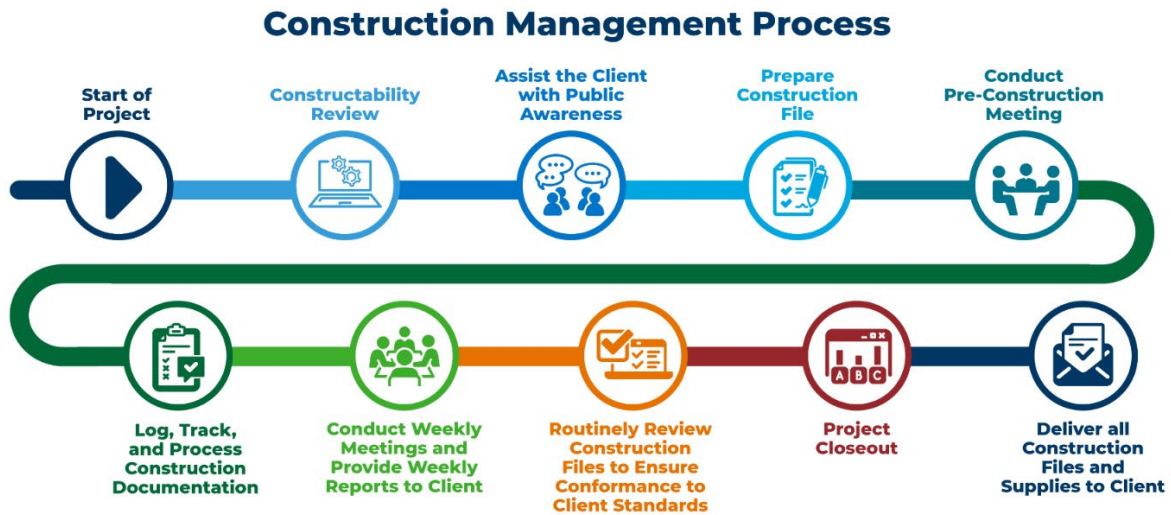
Construction Management Process

Start of Project

Constructability Review

Assist the Client with Public Awareness

Prepare Construction File

Conduct Pre-Construction Meeting

Log, Track, and Process Construction Documentation

Conduct Weekly Meetings and Provide Weekly Reports to Client

Routinely Review Construction Files to Ensure Conformance to Client Standards

ABC

Project Closeout

Deliver all Construction Files and Supplies to Client